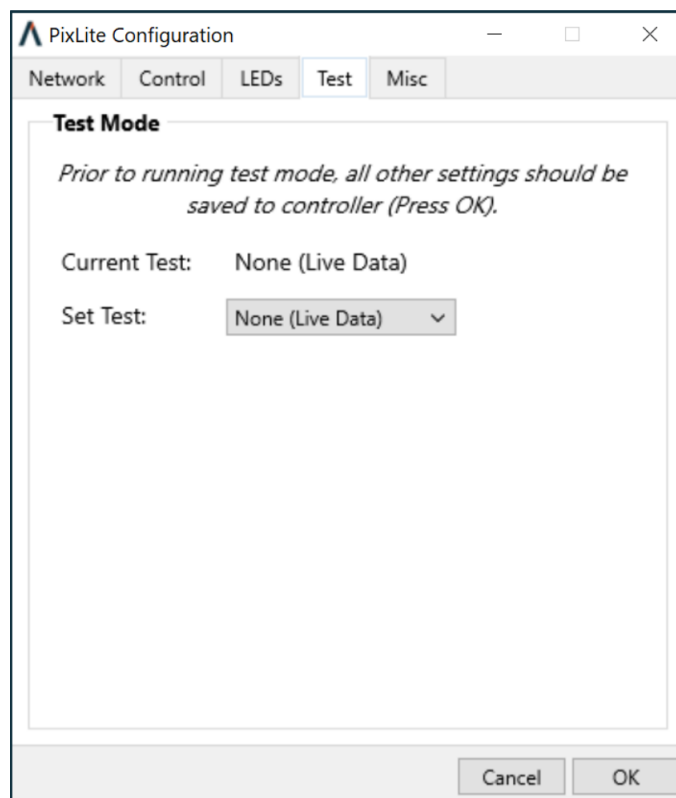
PixLite Configuration

Network Control LEDs Test Misc

Test Mode

Prior to running test mode, all other settings should be saved to controller (Press OK).

Current Test: None (Live Data)

Set Test: None (Live Data)

Cancel OK